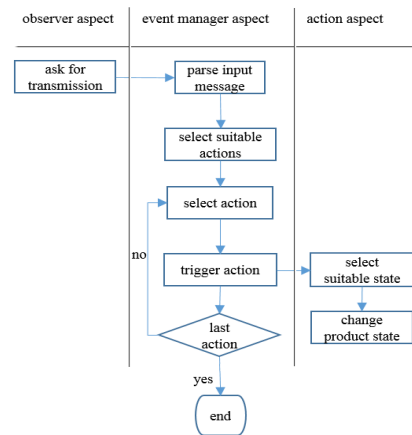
observer aspect

event manager aspect

action aspect

ask for transmission

parse input message

select suitable actions

select action

no

trigger action

select suitable state

change product state

last action

yes

end